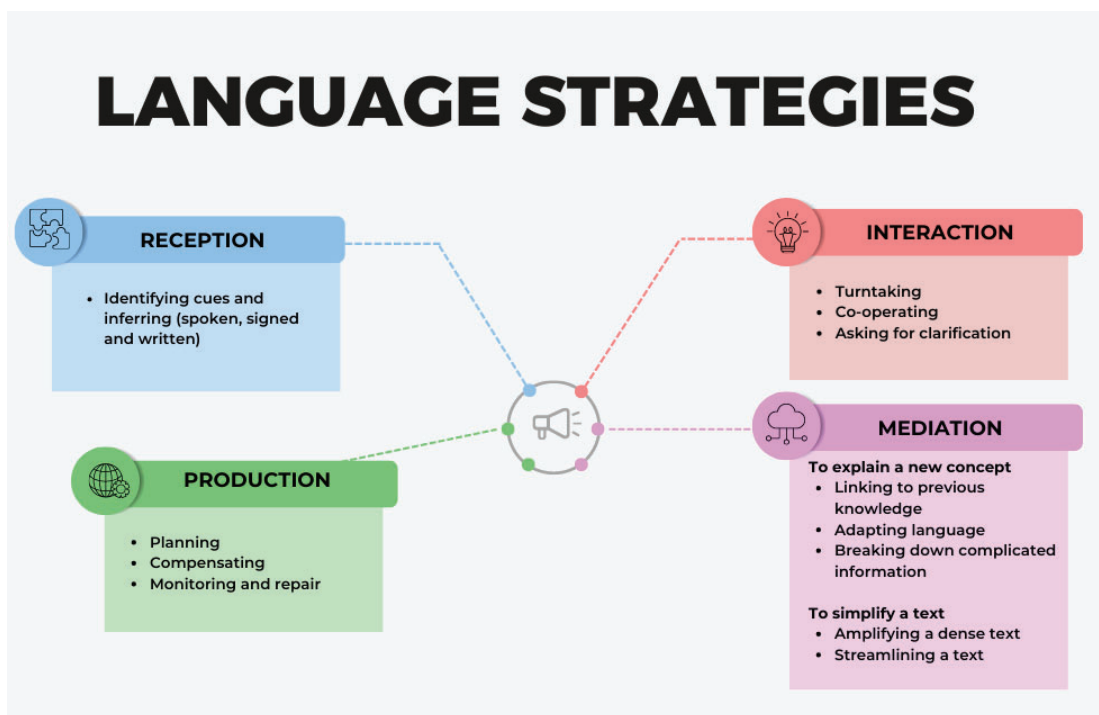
LANGUAGE STRATEGIES

RECEPTION

- Identifying cues and inferring (spoken, signed and written)

INTERACTION

- Turntaking
- Co-operating
- Asking for clarification

PRODUCTION

- Planning
- Compensating
- Monitoring and repair

MEDIATION

To explain a new concept
- Linking to previous knowledge
- Adapting language
- Breaking down complicated information

To simplify a text
- Amplifying a dense text
- Streamlining a text